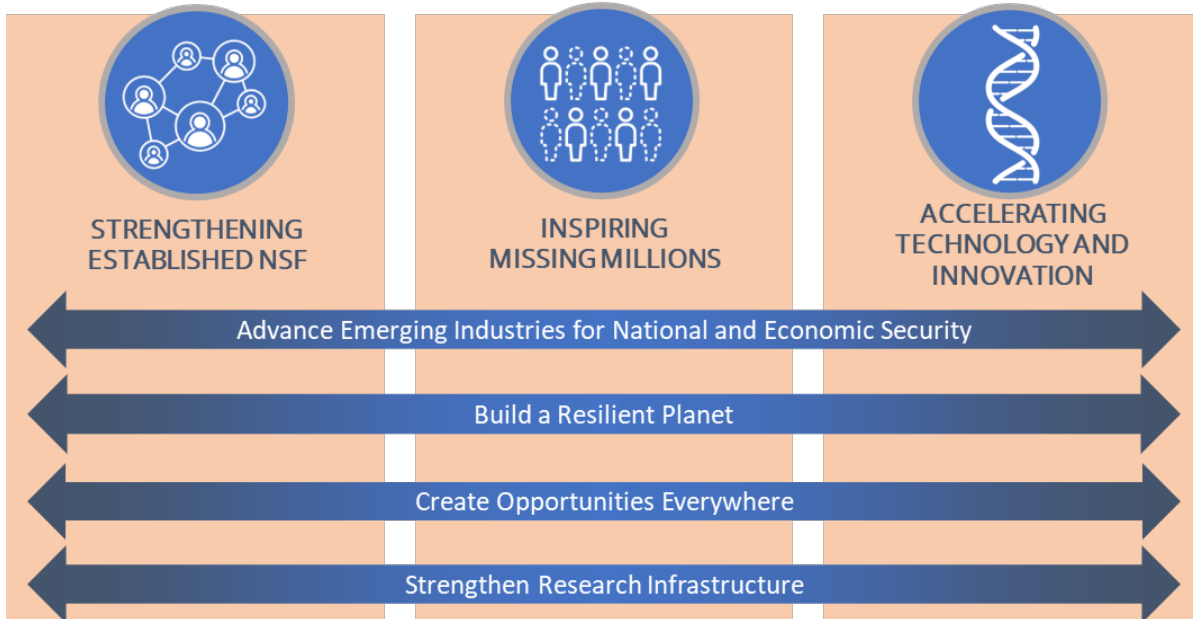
STRENGTHENING ESTABLISHED NSF

INSPIRING MISSING MILLIONS

ACCELERATING TECHNOLOGY AND INNOVATION

Advance Emerging Industries for National and Economic Security

Build a Resilient Planet

Create Opportunities Everywhere

Strengthen Research Infrastructure